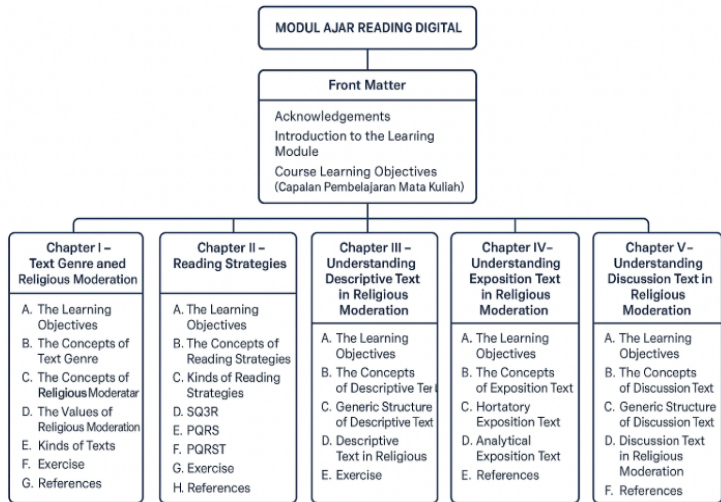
MODUL AJAR READING DIGITAL

Front Matter

Acknowledgements
Introduction to the Leariing Module
Course Learning Objectives
(Capalan Pembelajaran Mata Kuliah)

Chapter I – Text Genre aned Religious Moderation

A. The Learning Objectives
B. The Concepts of Text Genre
C. The Concepts of Religious Moderatar
D. The Values of Religious Moderation
E. Kinds of Texts
F. Exercise
G. References

Chapter II – Reading Strategies

A. The Learning Objectives
B. The Concepts of Reading Strategies
C. Kinds of Reading Strategies
D. SQ3R
E. PQRS
F. PQRST
G. Exercise
H. References

Chapter III – Understanding Descriptive Text in Religious Moderation

A. The Learning Objectives
B. The Concepts of Descriptive Ter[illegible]
C. Generic Structure of Descriptive Text
D. Descriptive Text in Religious
E. Exercise

Chapter IV– Understanding Exposition Text in Religious Moderation

A. The Learning Objectives
B. The Concepts of Exposition Text
C. Hortatory Exposition Text
D. Analytical Exposition Text
E. References

Chapter V– Understanding Discussion Text in Religious Moderation

A. The Learning Objectives
B. The Concepts of Discussion Text
C. Generic Structure of Discussion Text
D. Discussion Text in Religious Moderation
F. References